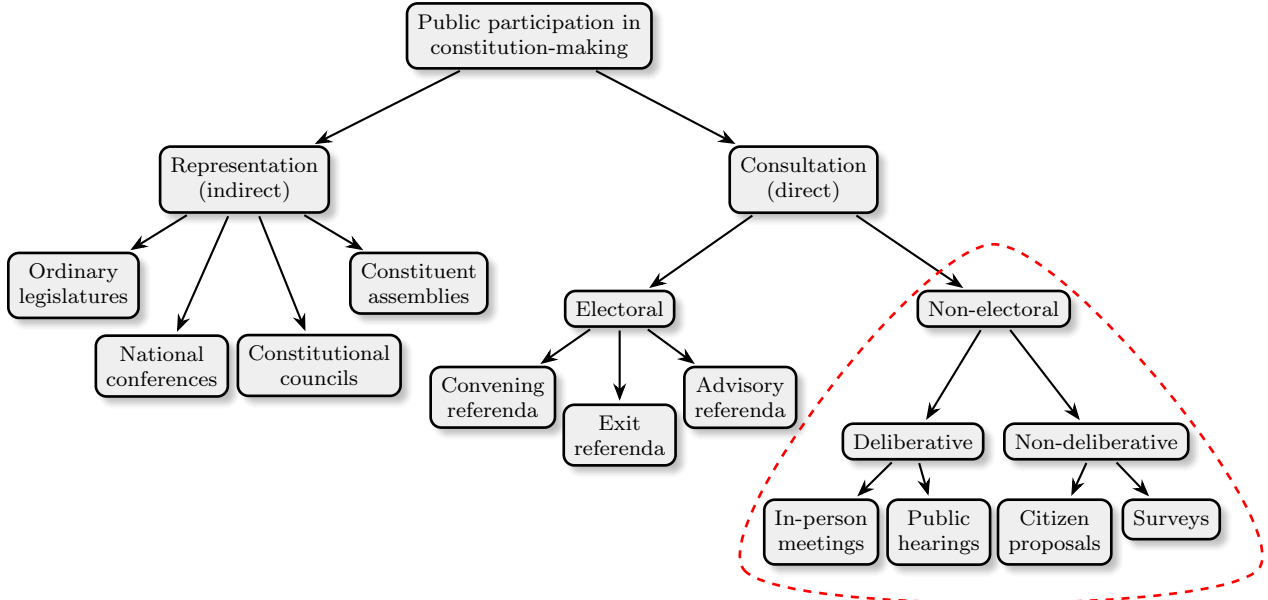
Public participation in constitution-making

Representation (indirect)

Consultation (direct)

Ordinary legislatures

National conferences

Constitutional councils

Constituent assemblies

Electoral

Non-electoral

Convening referenda

Exit referenda

Advisory referenda

Deliberative

Non-deliberative

In-person meetings

Public hearings

Citizen proposals

Surveys